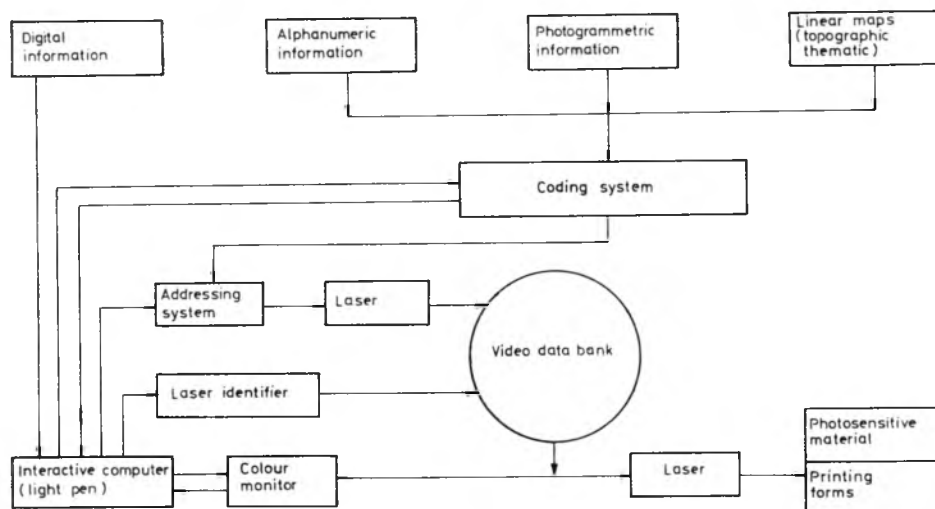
Digital information

Alphanumeric information

Photogrammetric information

Linear maps (topographic thematic)

Coding system

Addressing system

Laser

Video data bank

Laser identifier

Interactive computer (light pen)

Colour monitor

Laser

Photosensitive material

Printing forms